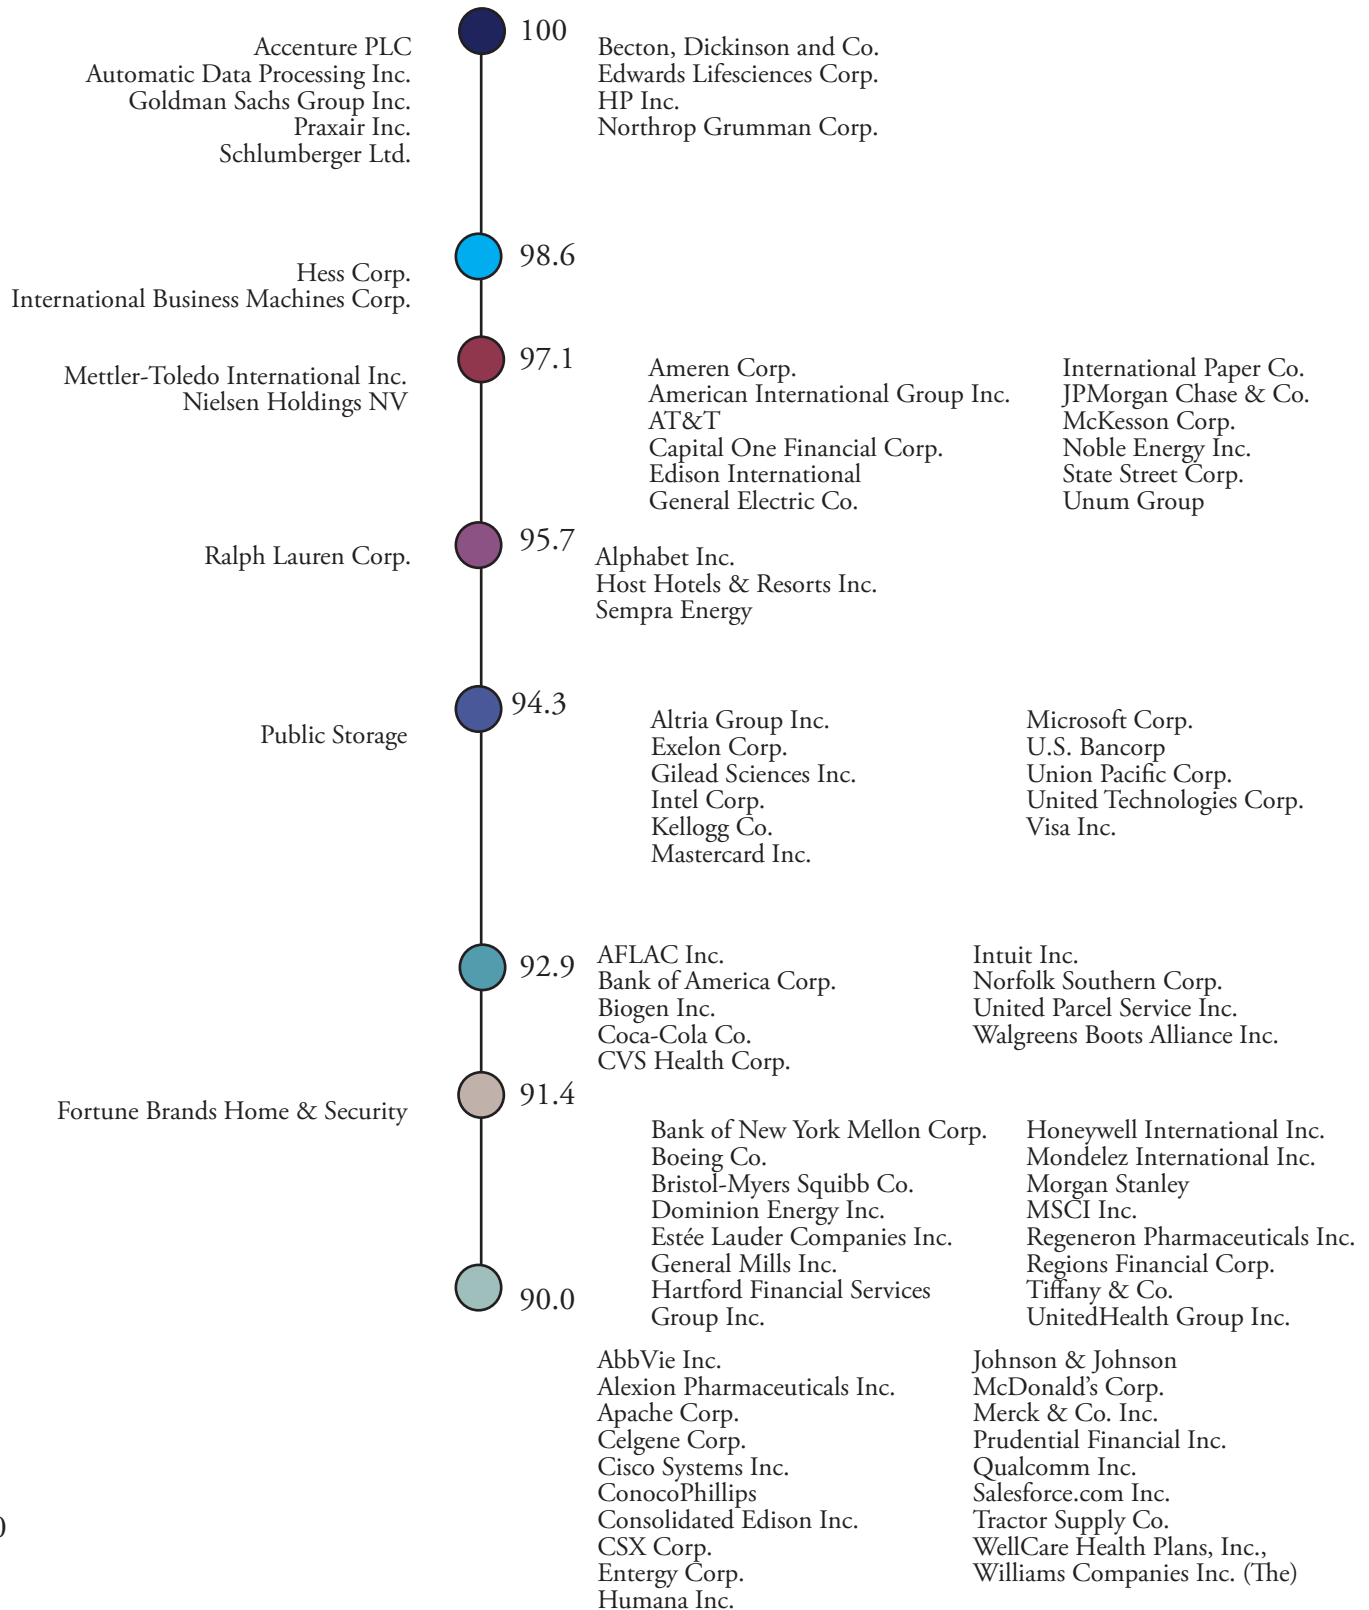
100

Accenture PLC
Automatic Data Processing Inc.
Goldman Sachs Group Inc.
Praxair Inc.
Schlumberger Ltd.

Becton, Dickinson and Co.
Edwards Lifesciences Corp.
HP Inc.
Northrop Grumman Corp.

98.6

Hess Corp.
International Business Machines Corp.

97.1

Mettler-Toledo International Inc.
Nielsen Holdings NV

Ameren Corp.
American International Group Inc.
AT&T
Capital One Financial Corp.
Edison International
General Electric Co.

International Paper Co.
JPMorgan Chase & Co.
McKesson Corp.
Noble Energy Inc.
State Street Corp.
Unum Group

95.7

Ralph Lauren Corp.

Alphabet Inc.
Host Hotels & Resorts Inc.
Sempra Energy

94.3

Public Storage

Altria Group Inc.
Exelon Corp.
Gilead Sciences Inc.
Intel Corp.
Kellogg Co.
Mastercard Inc.

Microsoft Corp.
U.S. Bancorp
Union Pacific Corp.
United Technologies Corp.
Visa Inc.

92.9

AFLAC Inc.
Bank of America Corp.
Biogen Inc.
Coca-Cola Co.
CVS Health Corp.

Intuit Inc.
Norfolk Southern Corp.
United Parcel Service Inc.
Walgreens Boots Alliance Inc.

91.4

Fortune Brands Home & Security

Bank of New York Mellon Corp.
Boeing Co.
Bristol-Myers Squibb Co.
Dominion Energy Inc.
Estée Lauder Companies Inc.
General Mills Inc.
Hartford Financial Services Group Inc.

Honeywell International Inc.
Mondelez International Inc.
Morgan Stanley
MSCI Inc.
Regeneron Pharmaceuticals Inc.
Regions Financial Corp.
Tiffany & Co.
UnitedHealth Group Inc.

90.0

AbbVie Inc.
Alexion Pharmaceuticals Inc.
Apache Corp.
Celgene Corp.
Cisco Systems Inc.
ConocoPhillips
Consolidated Edison Inc.
CSX Corp.
Entergy Corp.
Humana Inc.

Johnson & Johnson
McDonald's Corp.
Merck & Co. Inc.
Prudential Financial Inc.
Qualcomm Inc.
Salesforce.com Inc.
Tractor Supply Co.
WellCare Health Plans, Inc.,
Williams Companies Inc. (The)